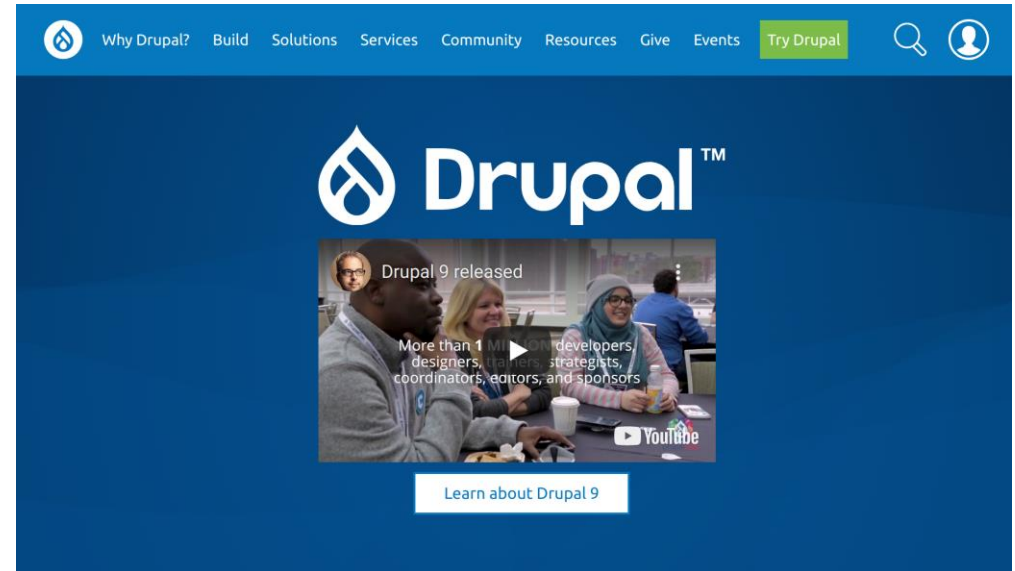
Why Drupal? Build Solutions Services Community Resources Give Events Try Drupal

Drupal™

Drupal 9 released

More than 1 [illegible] developers, designers, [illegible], strategists, coordinators, editors, and sponsors

YouTube

Learn about Drupal 9